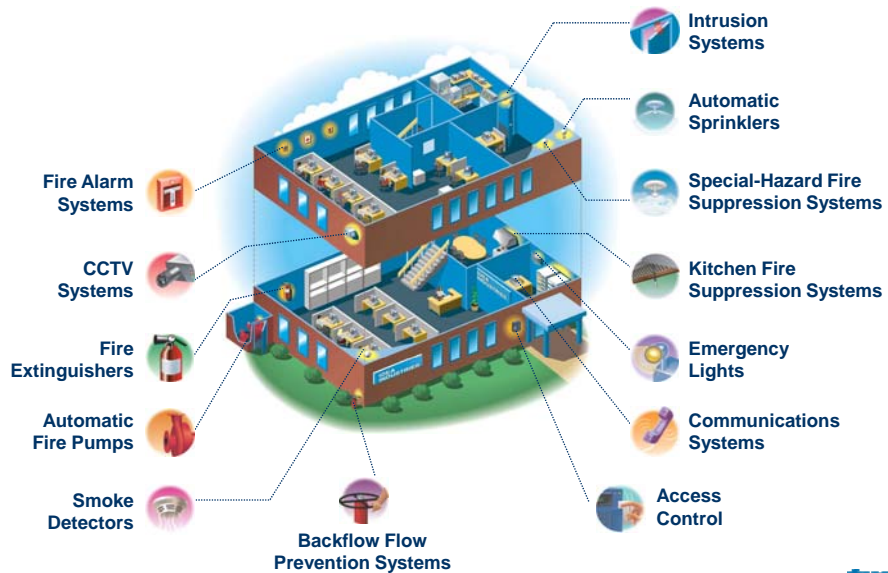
Intrusion Systems

Automatic Sprinklers

Special-Hazard Fire Suppression Systems

Kitchen Fire Suppression Systems

Emergency Lights

Communications Systems

Access Control

Fire Alarm Systems

CCTV Systems

Fire Extinguishers

Automatic Fire Pumps

Smoke Detectors

Backflow Flow Prevention Systems